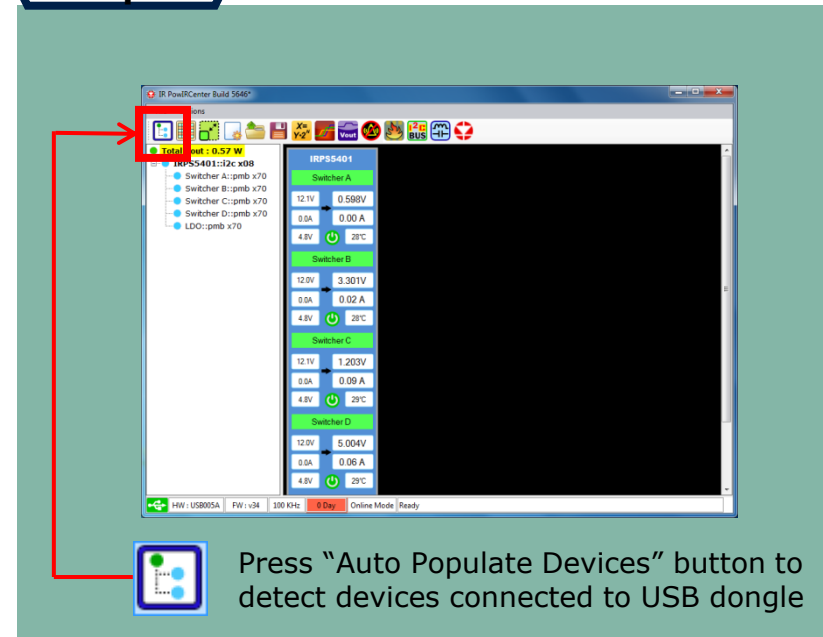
IR PowIRCenter Build 5646*

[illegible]ions

Vout

BUS

Total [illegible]out : 0.57 W

IRPS5401::i2c x08

Switcher A::pmb x70

Switcher B::pmb x70

Switcher C::pmb x70

Switcher D::pmb x70

LDO::pmb x70

IRPS5401

Switcher A

12.1V 0.598V

0.0A 0.00 A

4.8V 28°C

Switcher B

12.0V 3.301V

0.0A 0.02 A

4.8V 28°C

Switcher C

12.1V 1.203V

0.0A 0.09 A

4.8V 29°C

Switcher D

12.0V 5.004V

0.0A 0.06 A

4.8V 29°C

HW : USB005A FW : v34 100 KHz 0 Day Online Mode Ready

Press “Auto Populate Devices” button to detect devices connected to USB dongle